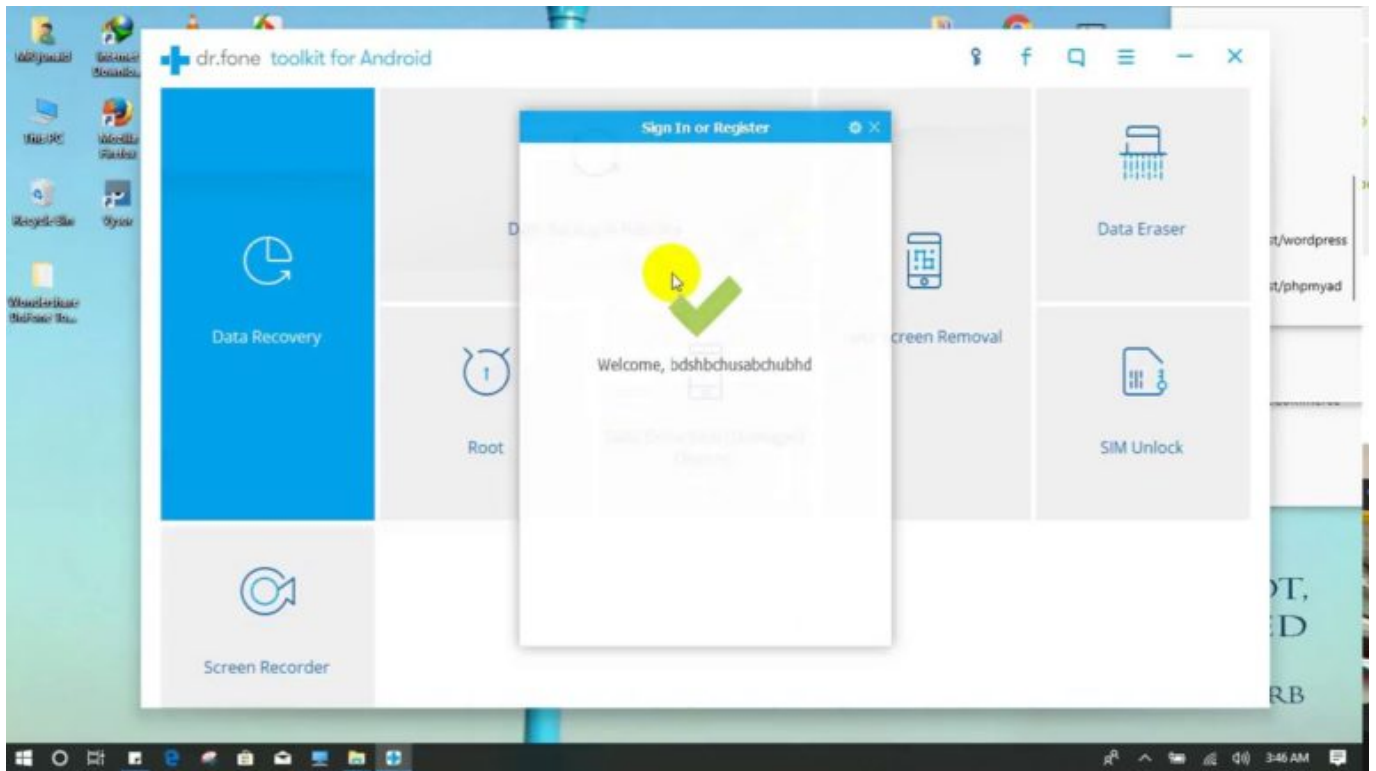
dr.fone toolkit for Android

Sign In or Register

Welcome, bdshbchusabchubhd

Data Recovery

Root

creen Removal

Data Eraser

SIM Unlock

Screen Recorder

t/wordpress

t/phpmyad

This PC

Recycle Bin

3:46 AM